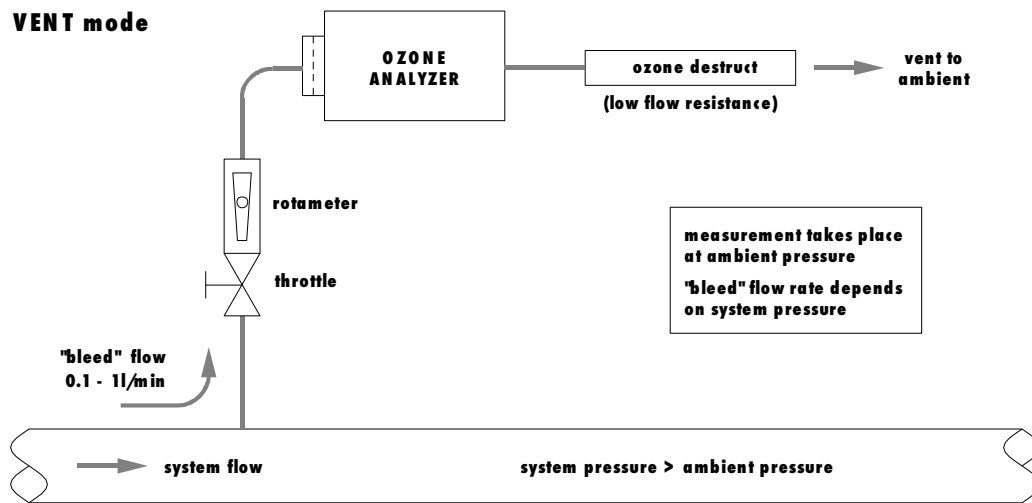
VENT mode

OZONE ANALYZER

ozone destruct

(low flow resistance)

vent to ambient

rotameter

throttle

measurement takes place at ambient pressure

"bleed" flow rate depends on system pressure

"bleed" flow
0.1 - 1l/min

system flow

system pressure > ambient pressure